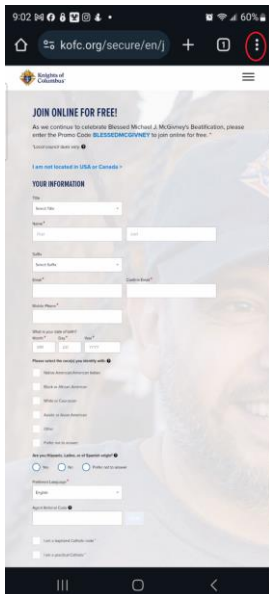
9:02 60%

kofc.org/secure/en/j

Knights of Columbus

JOIN ONLINE FOR FREE!

As we continue to celebrate Blessed Michael J. McGivney's Beatification, please enter the Promo Code BLESSEDMCGIVNEY to join online for free. *

*Local council dues may apply

I am not located in USA or Canada >

YOUR INFORMATION

Title
Select Title

Name*
First
Last

Suffix
Select Suffix

Email*
Confirm Email*

Mobile Phone*

What is your date of birth?
Month* Day* Year*
MM DD YYYY

Please select the race(s) you identify with:

Native American/American Indian
Black or African American
White or Caucasian
Asian or Asian American
Other
Prefer not to answer

Are you Hispanic, Latino, or of Spanish origin?
Yes No Prefer not to answer

Preferred Language*
English

Zip or Postal Code

I am a baptized Catholic male.*
I am a practical Catholic.*